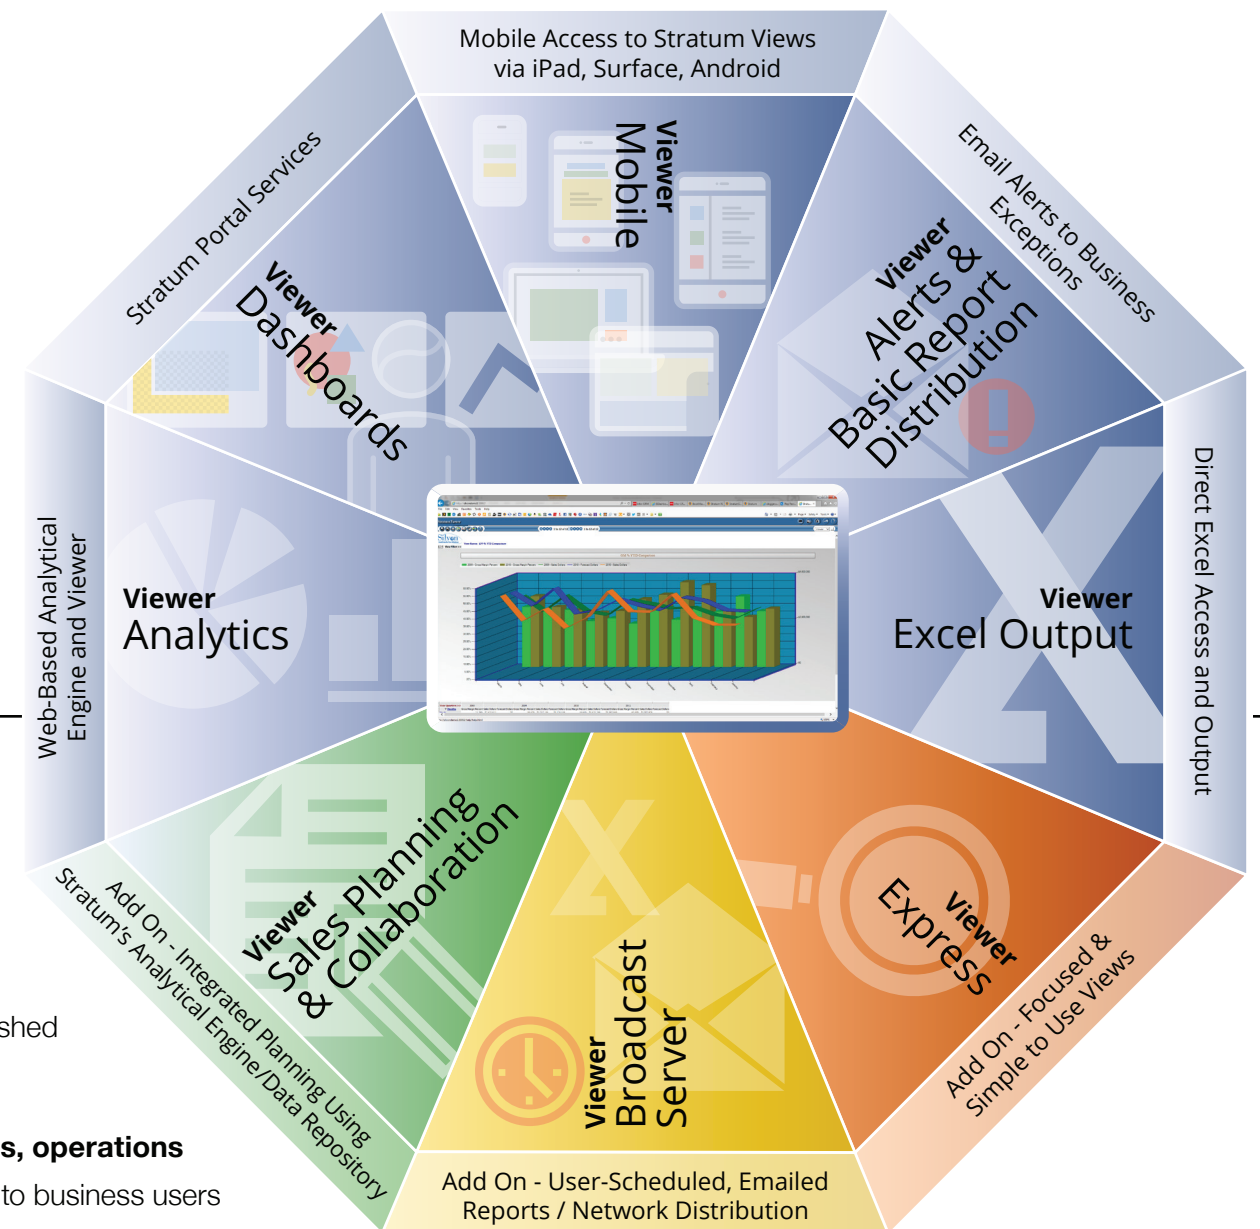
Mobile Access to Stratum Views via iPad, Surface, Android

Viewer
Mobile

Stratum Portal Services

Viewer
Dashboards

Email Alerts to Business Exceptions

Viewer
Alerts & Basic Report Distribution

Web-Based Analytical Engine and Viewer

Viewer
Analytics

Viewer
Excel Output

Direct Excel Access and Output

Viewer
Sales Planning & Collaboration

Add On - Integrated Planning Using Stratum's Analytical Engine/Data Repository

Viewer
Broadcast Server

Add On - User-Scheduled, Emailed Reports / Network Distribution

Viewer
Express

Add On - Focused & Simple to Use Views

shed

s, operations

to business users